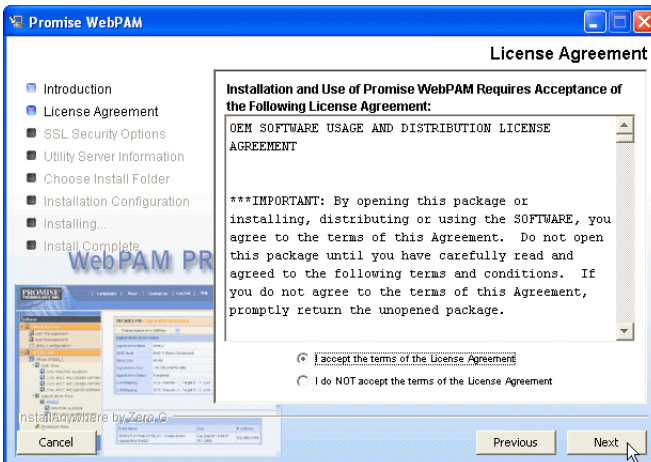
Promise WebPAM

License Agreement

Introduction
License Agreement
SSL Security Options
Utility Server Information
Choose Install Folder
Installation Configuration
Installing...
Install Complete

WebPAM PR

Installation and Use of Promise WebPAM Requires Acceptance of the Following License Agreement:

OEM SOFTWARE USAGE AND DISTRIBUTION LICENSE AGREEMENT

***IMPORTANT: By opening this package or installing, distributing or using the SOFTWARE, you agree to the terms of this Agreement. Do not open this package until you have carefully read and agreed to the following terms and conditions. If you do not agree to the terms of this Agreement, promptly return the unopened package.

I accept the terms of the License Agreement

I do NOT accept the terms of the License Agreement

InstallAnywhere by Zero G

Cancel

Previous

Next